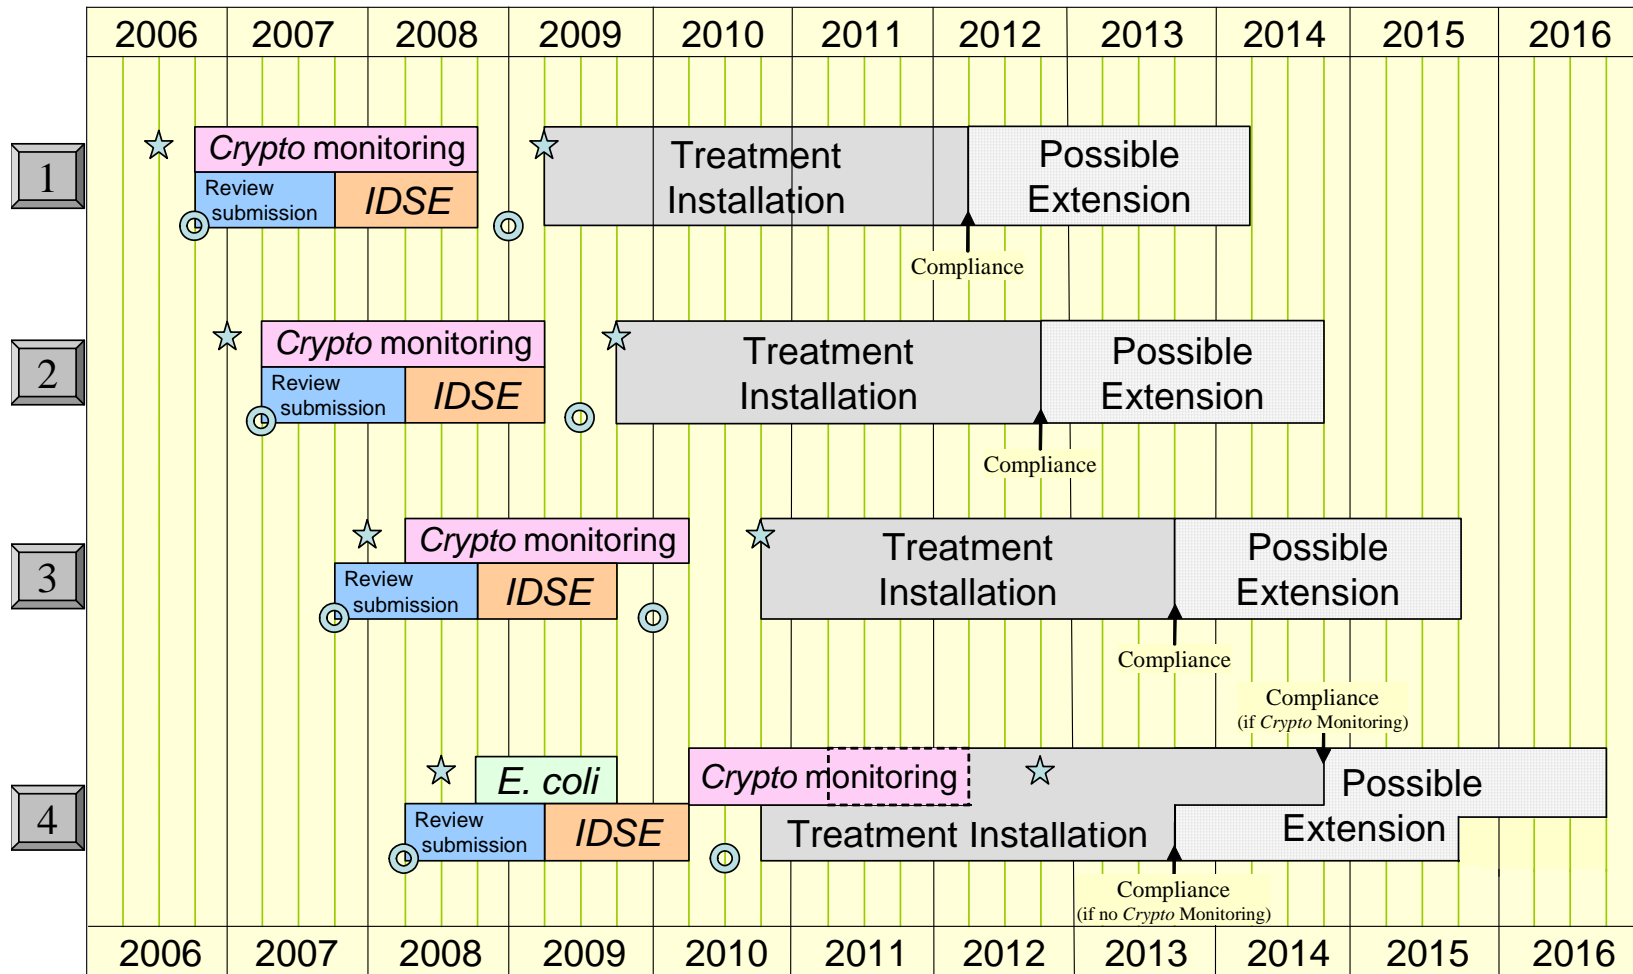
2006 2007 2008 2009 2010 2011 2012 2013 2014 2015 2016

1

*Crypto* monitoring

Review submission

*IDSE*

Treatment Installation

Possible Extension

Compliance

2

*Crypto* monitoring

Review submission

*IDSE*

Treatment Installation

Possible Extension

Compliance

3

*Crypto* monitoring

Review submission

*IDSE*

Treatment Installation

Possible Extension

Compliance

Compliance (if *Crypto* Monitoring)

4

*E. coli*

Review submission

*IDSE*

*Crypto* monitoring

Treatment Installation

Possible Extension

Compliance (if no *Crypto* Monitoring)

2006 2007 2008 2009 2010 2011 2012 2013 2014 2015 2016